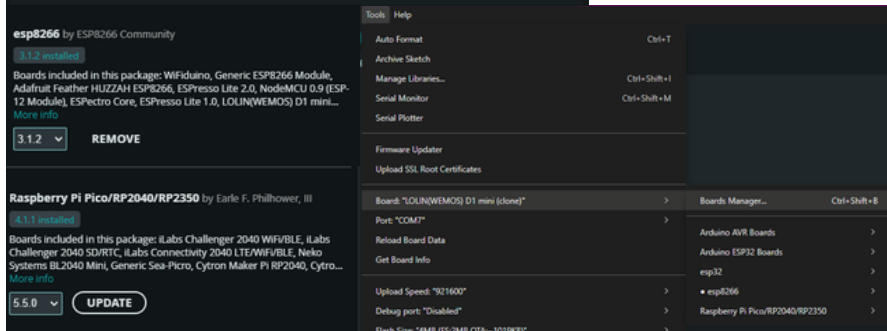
esp8266 by ESP8266 Community
3.1.2 installed
Boards included in this package: WiFiduino, Generic ESP8266 Module, Adafruit Feather HUZZAH ESP8266, ESPresso Lite 2.0, NodeMCU 0.9 (ESP-12 Module), ESPectro Core, ESPresso Lite 1.0, LOLIN(WEMOS) D1 mini...
More info
3.1.2
REMOVE

Raspberry Pi Pico/RP2040/RP2350 by Earle F. Philhower, III
4.1.1 installed
Boards included in this package: iLabs Challenger 2040 WiFi/BLE, iLabs Challenger 2040 SD/RTC, iLabs Connectivity 2040 LTE/WiFi/BLE, Neko Systems BL2040 Mini, Generic Sea-Picro, Cytron Maker Pi RP2040, Cytro...
More info
5.5.0
UPDATE

Tools Help
Auto Format Ctrl+T
Archive Sketch
Manage Libraries... Ctrl+Shift+I
Serial Monitor Ctrl+Shift+M
Serial Plotter
Firmware Updater
Upload SSL Root Certificates
Board: "LOLIN(WEMOS) D1 mini (clone)"
Port: "COM7"
Reload Board Data
Get Board Info
Upload Speed: "921600"
Debug port: "Disabled"
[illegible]

Boards Manager... Ctrl+Shift+B
Arduino AVR Boards
Arduino ESP32 Boards
esp32
• esp8266
Raspberry Pi Pico/RP2040/RP2350